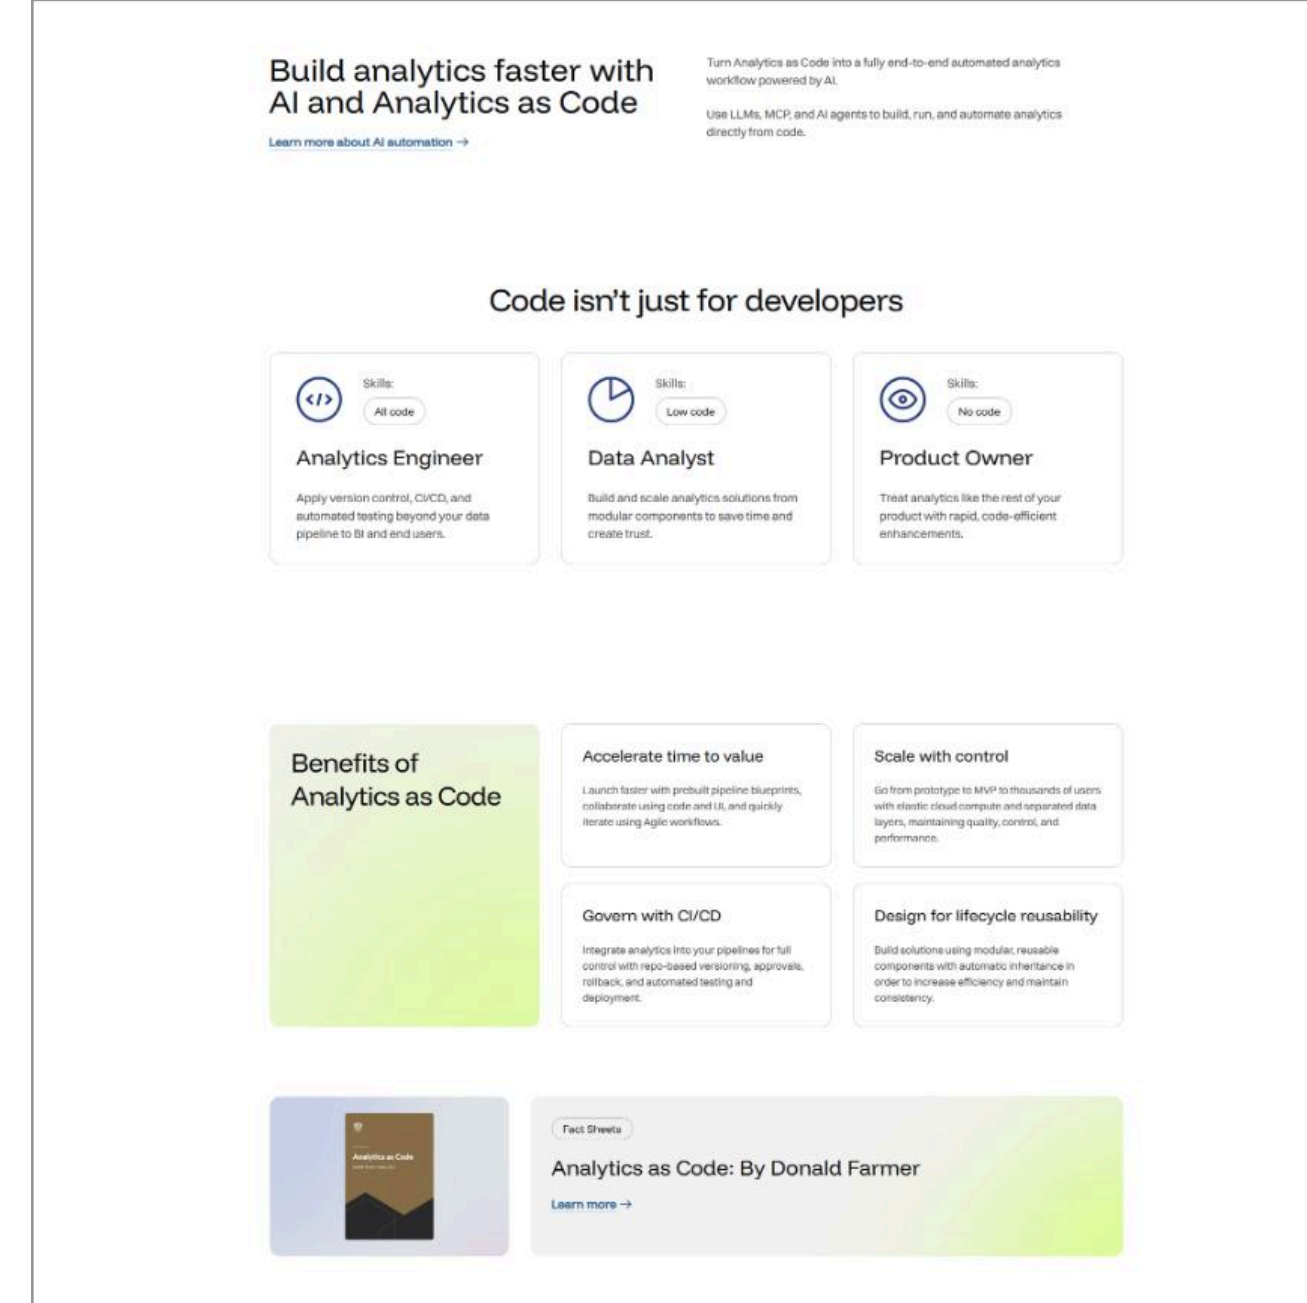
Build analytics faster with AI and Analytics as Code

Learn more about AI automation →

Turn Analytics as Code into a fully end-to-end automated analytics workflow powered by AI.

Use LLMs, MCP, and AI agents to build, run, and automate analytics directly from code.

Code isn't just for developers

Skills:
All code

Analytics Engineer

Apply version control, CI/CD, and automated testing beyond your data pipeline to BI and end users.

Skills:
Low code

Data Analyst

Build and scale analytics solutions from modular components to save time and create trust.

Skills:
No code

Product Owner

Treat analytics like the rest of your product with rapid, code-efficient enhancements.

Benefits of Analytics as Code

Accelerate time to value

Launch faster with prebuilt pipeline blueprints, collaborate using code and UI, and quickly iterate using Agile workflows.

Scale with control

Go from prototype to MVP to thousands of users with elastic cloud compute and separated data layers, maintaining quality, control, and performance.

Govern with CI/CD

Integrate analytics into your pipelines for full control with repo-based versioning, approvals, rollback, and automated testing and deployment.

Design for lifecycle reusability

Build solutions using modular, reusable components with automatic inheritance in order to increase efficiency and maintain consistency.

Analytics as Code
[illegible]

Fact Sheets

Analytics as Code: By Donald Farmer

Learn more →